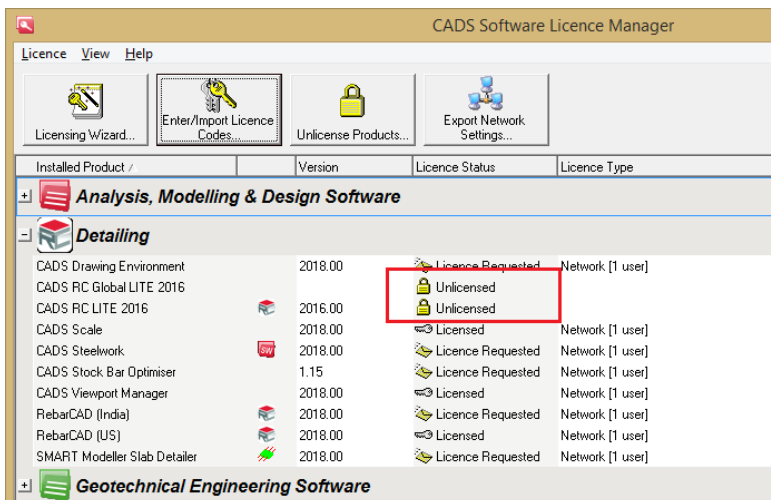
CADS Software Licence Manager

Licence View Help

Licensing Wizard...

Enter/Import Licence Codes...

Unlicense Products...

Export Network Settings...

| Installed Product / | | Version | Licence Status | Licence Type |
|---|---|---|---|---|
| + Analysis, Modelling & Design Software | | | | |
| − Detailing | | | | |
| CADS Drawing Environment | | 2018.00 | Licence Requested | Network [1 user] |
| CADS RC Global LITE 2016 | | | Unlicensed | |
| CADS RC LITE 2016 | | 2016.00 | Unlicensed | |
| CADS Scale | | 2018.00 | Licensed | Network [1 user] |
| CADS Steelwork | SW | 2018.00 | Licence Requested | Network [1 user] |
| CADS Stock Bar Optimiser | | 1.15 | Licence Requested | Network [1 user] |
| CADS Viewport Manager | | 2018.00 | Licensed | Network [1 user] |
| RebarCAD (India) | | 2018.00 | Licence Requested | Network [1 user] |
| RebarCAD (US) | | 2018.00 | Licensed | Network [1 user] |
| SMART Modeller Slab Detailer | | 2018.00 | Licence Requested | Network [1 user] |
| + Geotechnical Engineering Software | | | | |